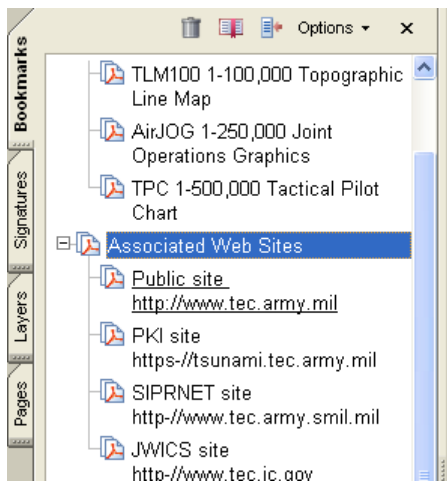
Bookmarks
Signatures
Layers
Pages

Options ▾ ×

TLM100 1-100,000 Topographic Line Map
AirJOG 1-250,000 Joint Operations Graphics
TPC 1-500,000 Tactical Pilot Chart
Associated Web Sites
Public site http://www.tec.army.mil
PKI site https-//tsunami.tec.army.mil
SIPRNET site http-//www.tec.army.smil.mil
JWICS site http-//www.tec.ic.gov